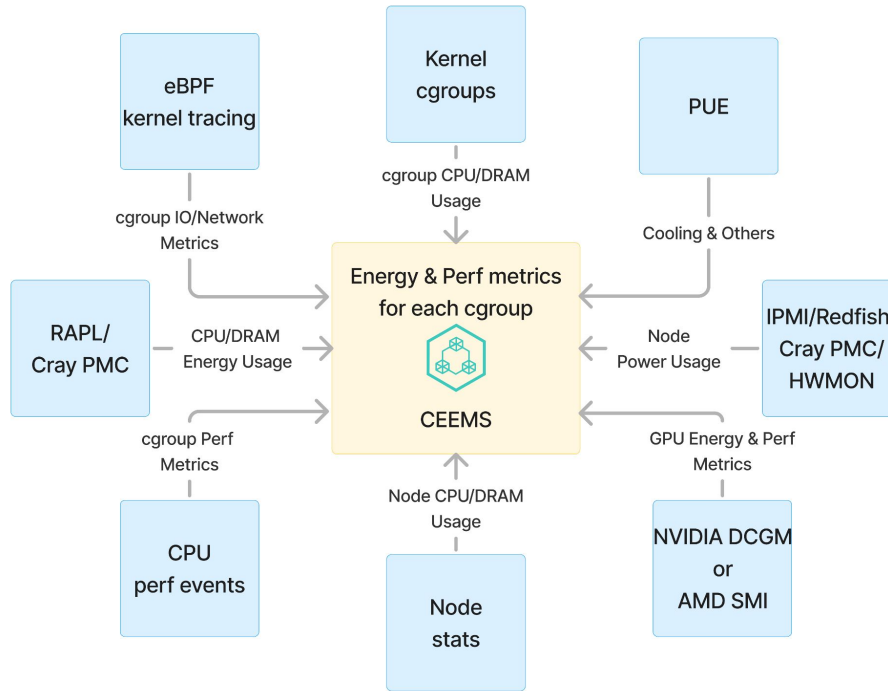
eBPF kernel tracing

Kernel cgroups

PUE

cgroup IO/Network Metrics

cgroup CPU/DRAM Usage

Cooling & Others

Energy & Perf metrics for each cgroup

CEEMS

RAPL/ Cray PMC

CPU/DRAM Energy Usage

Node Power Usage

IPMI/Redfish Cray PMC/ HWMON

cgroup Perf Metrics

Node CPU/DRAM Usage

GPU Energy & Perf Metrics

CPU perf events

Node stats

NVIDIA DCGM or AMD SMI